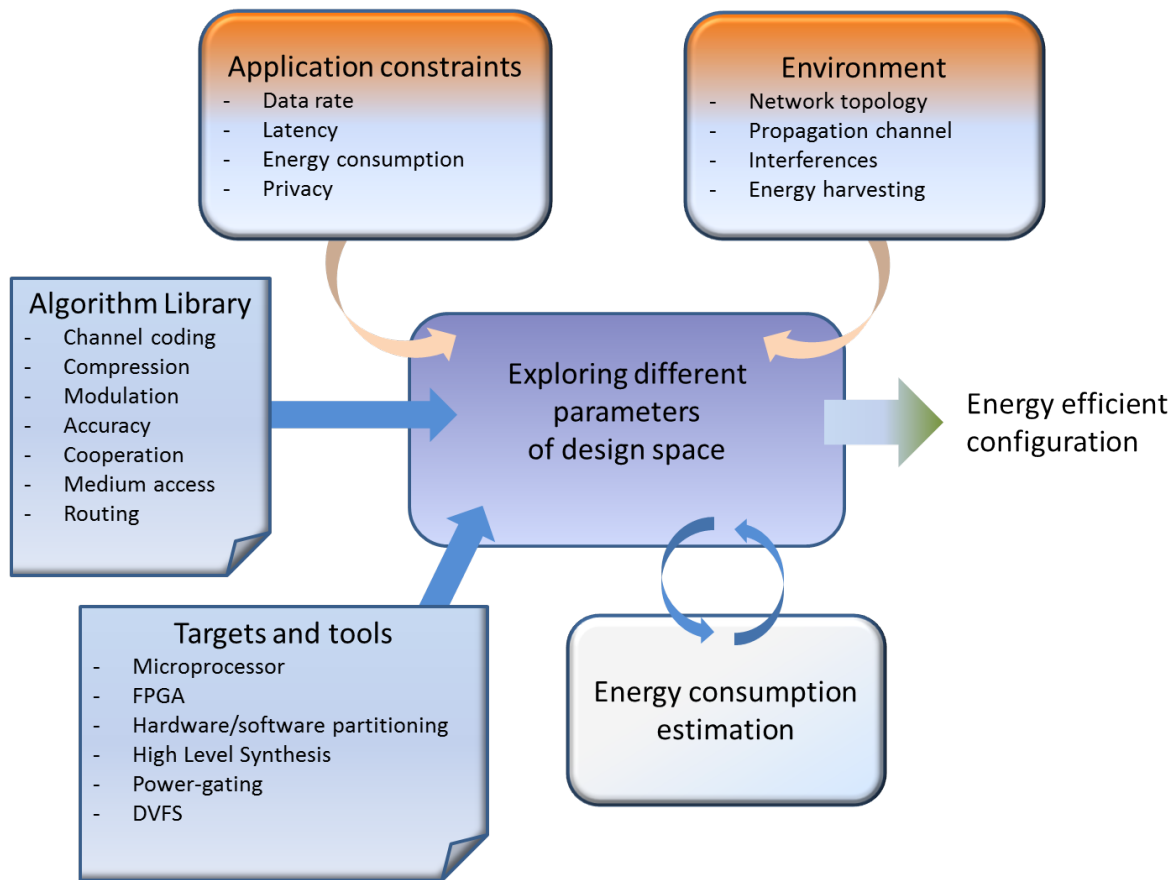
Application constraints
- Data rate
- Latency
- Energy consumption
- Privacy

Environment
- Network topology
- Propagation channel
- Interferences
- Energy harvesting

Algorithm Library
- Channel coding
- Compression
- Modulation
- Accuracy
- Cooperation
- Medium access
- Routing

Exploring different parameters of design space

Energy efficient configuration

Targets and tools
- Microprocessor
- FPGA
- Hardware/software partitioning
- High Level Synthesis
- Power-gating
- DVFS

Energy consumption estimation